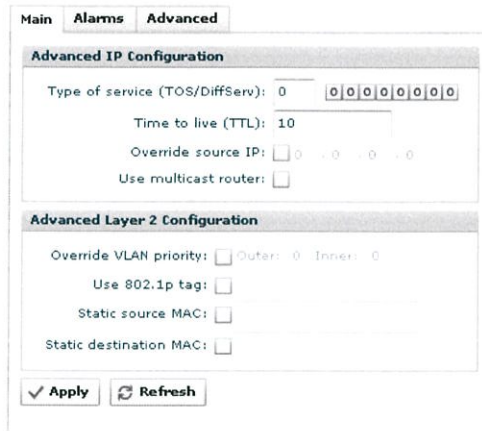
Main Alarms Advanced

Advanced IP Configuration

Type of service (TOS/DiffServ): 0 0 0 0 0 0 0 0 0

Time to live (TTL): 10

Override source IP: 0 . 0 . 0 . 0

Use multicast router:

Advanced Layer 2 Configuration

Override VLAN priority: Outer: 0 Inner: 0

Use 802.1p tag:

Static source MAC:

Static destination MAC:

Apply Refresh